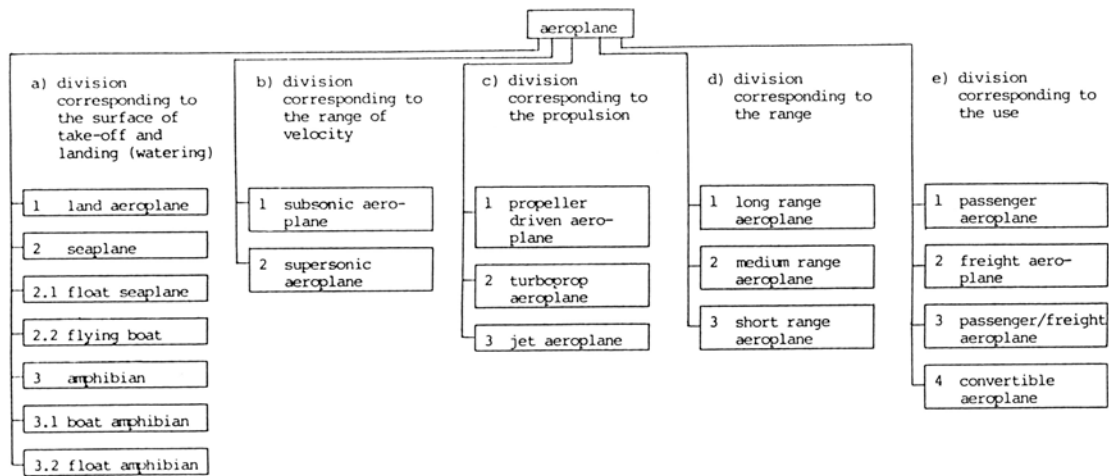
aeroplane

a) division corresponding to the surface of take-off and landing (watering)

1 land aeroplane

2 seaplane

2.1 float seaplane

2.2 flying boat

3 amphibian

3.1 boat amphibian

3.2 float amphibian

b) division corresponding to the range of velocity

1 subsonic aeroplane

2 supersonic aeroplane

c) division corresponding to the propulsion

1 propeller driven aeroplane

2 turboprop aeroplane

3 jet aeroplane

d) division corresponding to the range

1 long range aeroplane

2 medium range aeroplane

3 short range aeroplane

e) division corresponding to the use

1 passenger aeroplane

2 freight aeroplane

3 passenger/freight aeroplane

4 convertible aeroplane